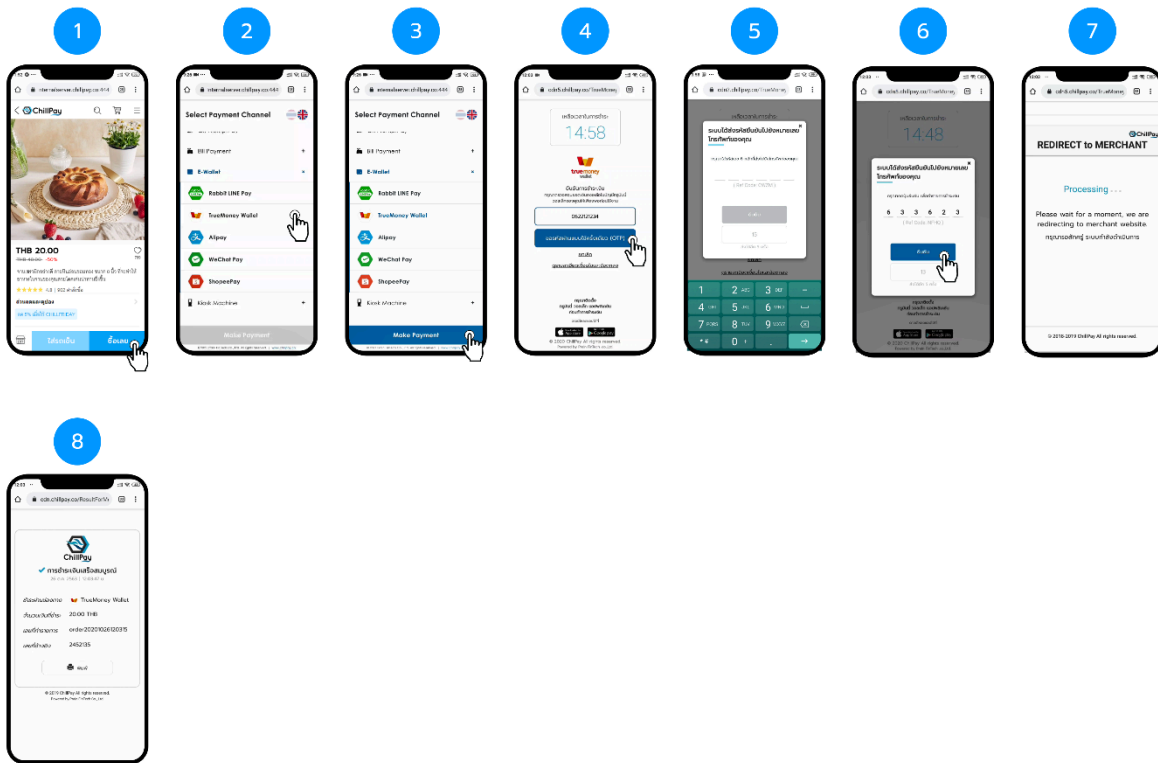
1

ChillPay

THB 20.00

ซื้อเลย

2

Select Payment Channel

Bill Payment

E-Wallet

Rabbit LINE Pay

TrueMoney Wallet

Alipay

WeChat Pay

ShopeePay

Kiosk Machine

Make Payment

3

Select Payment Channel

Bill Payment

E-Wallet

Rabbit LINE Pay

TrueMoney Wallet

Alipay

WeChat Pay

ShopeePay

Kiosk Machine

Make Payment

4

14:58

truemoney wallet

0621212234

5

1 2 ABC 3 DEF

4 GHI 5 JKL 6 MNO

7 PQRS 8 TUV 9 WXYZ

0

6

14:48

6 3 3 6 2 3

7

ChillPay

REDIRECT to MERCHANT

Processing . . .

Please wait for a moment, we are redirecting to merchant website.

© 2018-2019 ChillPay All rights reserved.

8

ChillPay

การชำระเงินเสร็จสมบูรณ์

TrueMoney Wallet

20.00 THB

order20201026120315

2452135

© 2019 ChillPay All rights reserved.